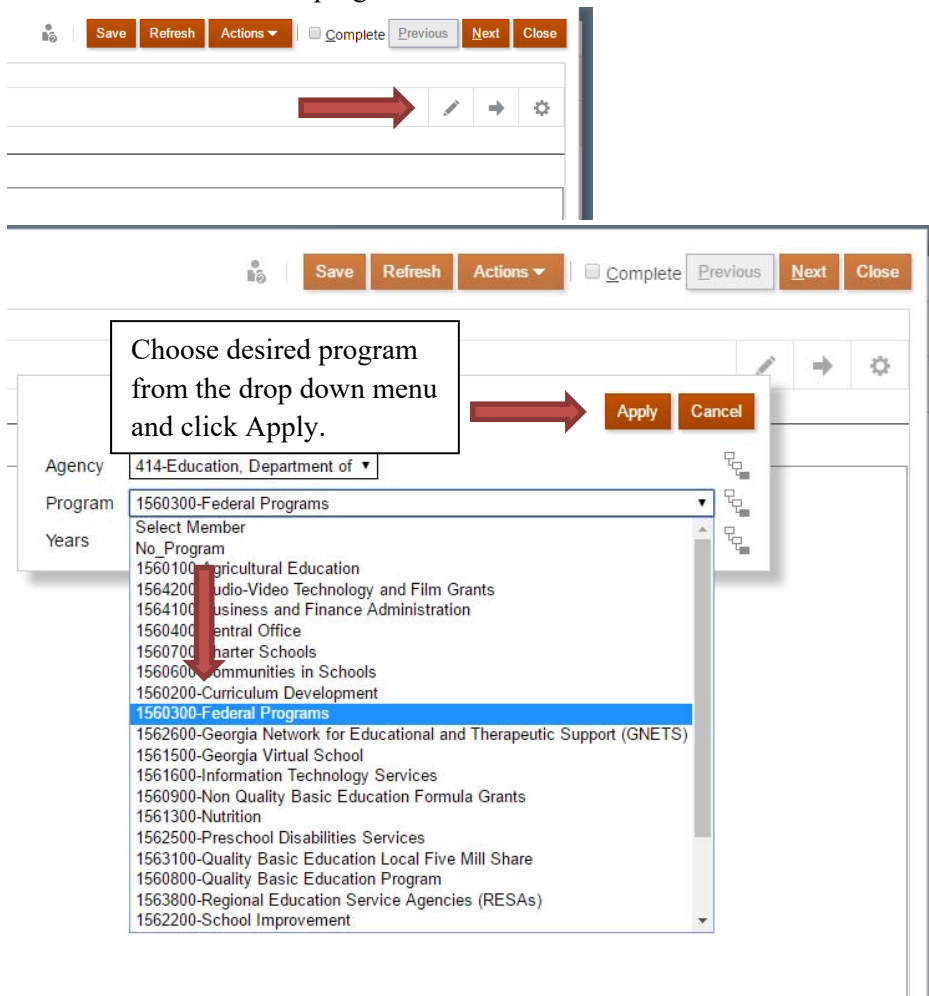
Save Refresh Actions Complete Previous Next Close

Save Refresh Actions Complete Previous Next Close

Choose desired program from the drop down menu and click Apply.

Apply Cancel

Agency 414-Education, Department of

Program 1560300-Federal Programs

Years

Select Member
No_Program
1560100-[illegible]gricultural Education
156420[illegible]udio-Video Technology and Film Grants
156410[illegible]usiness and Finance Administration
156040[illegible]entral Office
156070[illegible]harter Schools
156060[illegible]ommunities in Schools
1560200-Curriculum Development
1560300-Federal Programs
1562600-Georgia Network for Educational and Therapeutic Support (GNETS)
1561500-Georgia Virtual School
1561600-Information Technology Services
1560900-Non Quality Basic Education Formula Grants
1561300-Nutrition
1562500-Preschool Disabilities Services
1563100-Quality Basic Education Local Five Mill Share
1560800-Quality Basic Education Program
1563800-Regional Education Service Agencies (RESAs)
1562200-School Improvement